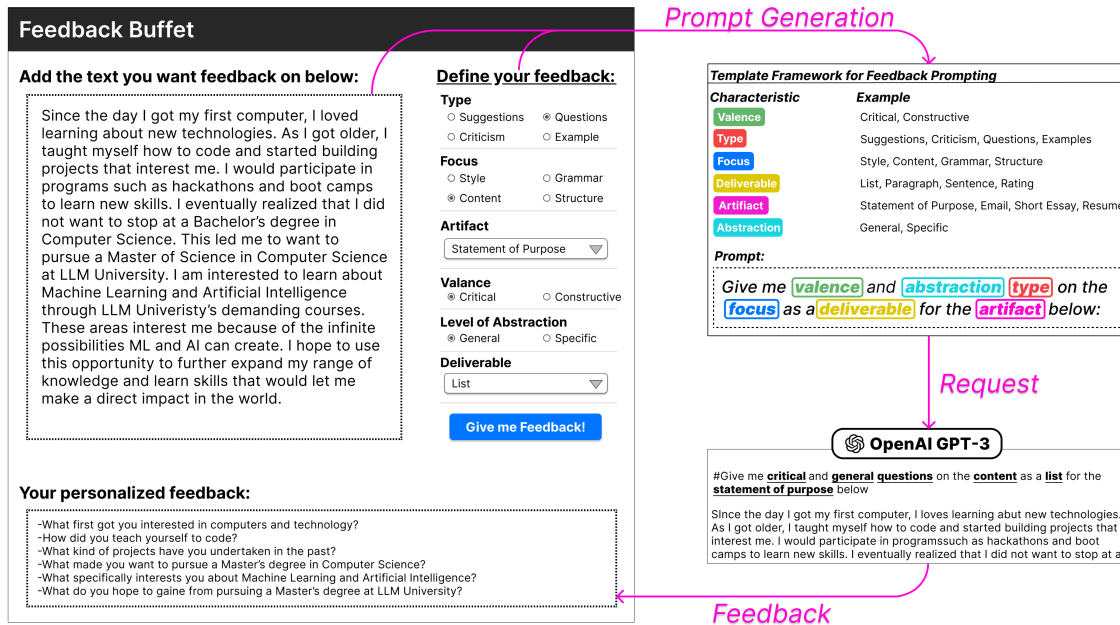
Feedback Buffet

Add the text you want feedback on below:

Since the day I got my first computer, I loved learning about new technologies. As I got older, I taught myself how to code and started building projects that interest me. I would participate in programs such as hackathons and boot camps to learn new skills. I eventually realized that I did not want to stop at a Bachelor's degree in Computer Science. This led me to want to pursue a Master of Science in Computer Science at LLM University. I am interested to learn about Machine Learning and Artificial Intelligence through LLM University's demanding courses. These areas interest me because of the infinite possibilities ML and AI can create. I hope to use this opportunity to further expand my range of knowledge and learn skills that would let me make a direct impact in the world.

Define your feedback:

Type
Suggestions
Questions
Criticism
Example

Focus
Style
Grammar
Content
Structure

Artifact
Statement of Purpose

Valance
Critical
Constructive

Level of Abstraction
General
Specific

Deliverable
List

Give me Feedback!

Your personalized feedback:

-What first got you interested in computers and technology?
-How did you teach yourself to code?
-What kind of projects have you undertaken in the past?
-What made you want to pursue a Master's degree in Computer Science?
-What specifically interests you about Machine Learning and Artificial Intelligence?
-What do you hope to gaine from pursuing a Master's degree at LLM University?

Prompt Generation

Template Framework for Feedback Prompting

| Characteristic | Example |
|---|---|
| Valence | Critical, Constructive |
| Type | Suggestions, Criticism, Questions, Examples |
| Focus | Style, Content, Grammar, Structure |
| Deliverable | List, Paragraph, Sentence, Rating |
| Artifact | Statement of Purpose, Email, Short Essay, Resume |
| Abstraction | General, Specific |

Prompt:

Give me valence and abstraction type on the focus as a deliverable for the artifact below:

Request

OpenAI GPT-3

#Give me critical and general questions on the content as a list for the statement of purpose below

SInce the day I got my first computer, I loves learning abut new technologies. As I got older, I taught myself how to code and started building projects that interest me. I would participate in programssuch as hackathons and boot camps to learn new skills. I eventually realized that I did not want to stop at a

Feedback